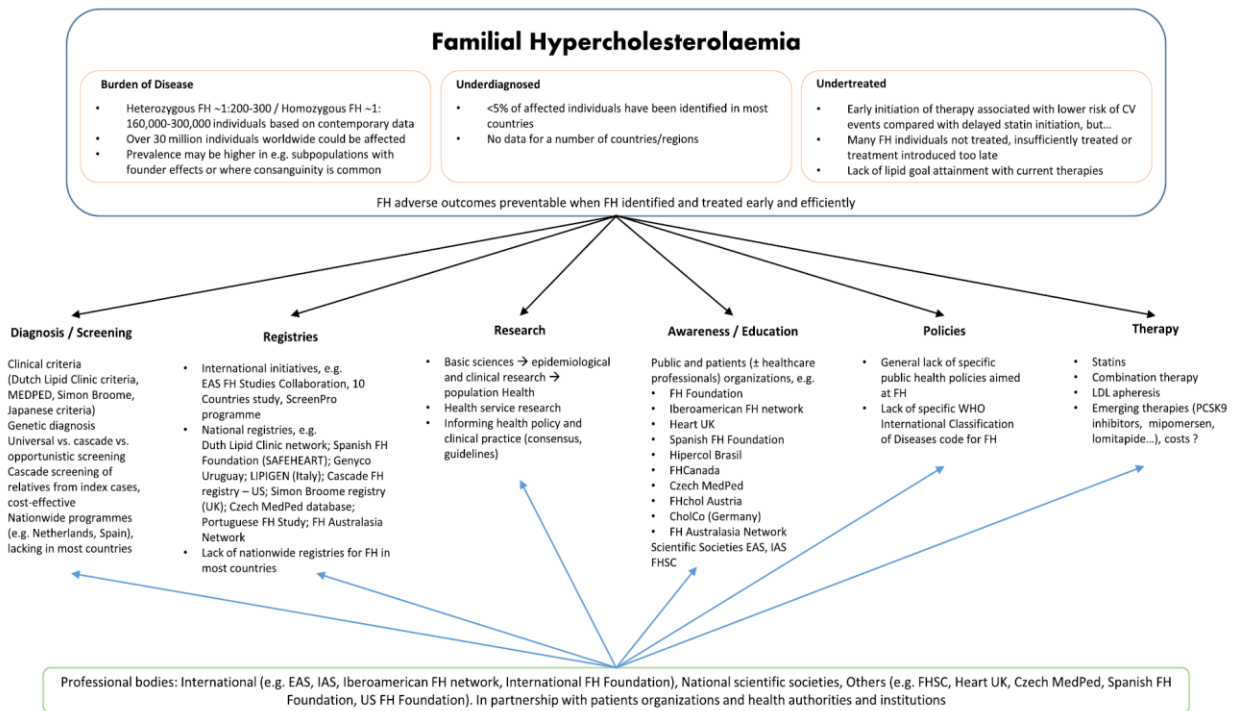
Familial Hypercholesterolaemia

Burden of Disease
- Heterozygous FH ~1:200-300 / Homozygous FH ~1: 160,000-300,000 individuals based on contemporary data
- Over 30 million individuals worldwide could be affected
- Prevalence may be higher in e.g. subpopulations with founder effects or where consanguinity is common

Underdiagnosed
- <5% of affected individuals have been identified in most countries
- No data for a number of countries/regions

Undertreated
- Early initiation of therapy associated with lower risk of CV events compared with delayed statin initiation, but…
- Many FH individuals not treated, insufficiently treated or treatment introduced too late
- Lack of lipid goal attainment with current therapies

FH adverse outcomes preventable when FH identified and treated early and efficiently

Diagnosis / Screening
Clinical criteria (Dutch Lipid Clinic criteria, MEDPED, Simon Broome, Japanese criteria)
Genetic diagnosis
Universal vs. cascade vs. opportunistic screening
Cascade screening of relatives from index cases, cost-effective
Nationwide programmes (e.g. Netherlands, Spain), lacking in most countries

Registries
- International initiatives, e.g. EAS FH Studies Collaboration, 10 Countries study, ScreenPro programme
- National registries, e.g. Duth Lipid Clinic network; Spanish FH Foundation (SAFEHEART); Genyco Uruguay; LIPIGEN (Italy); Cascade FH registry – US; Simon Broome registry (UK); Czech MedPed database; Portuguese FH Study; FH Australasia Network
- Lack of nationwide registries for FH in most countries

Research
- Basic sciences → epidemiological and clinical research → population Health
- Health service research
- Informing health policy and clinical practice (consensus, guidelines)

Awareness / Education
Public and patients (± healthcare professionals) organizations, e.g.
- FH Foundation
- Iberoamerican FH network
- Heart UK
- Spanish FH Foundation
- Hipercol Brasil
- FHCanada
- Czech MedPed
- FHchol Austria
- CholCo (Germany)
- FH Australasia Network
Scientific Societies EAS, IAS FHSC

Policies
- General lack of specific public health policies aimed at FH
- Lack of specific WHO International Classification of Diseases code for FH

Therapy
- Statins
- Combination therapy
- LDL apheresis
- Emerging therapies (PCSK9 inhibitors, mipomersen, lomitapide…), costs ?

Professional bodies: International (e.g. EAS, IAS, Iberoamerican FH network, International FH Foundation), National scientific societies, Others (e.g. FHSC, Heart UK, Czech MedPed, Spanish FH Foundation, US FH Foundation). In partnership with patients organizations and health authorities and institutions